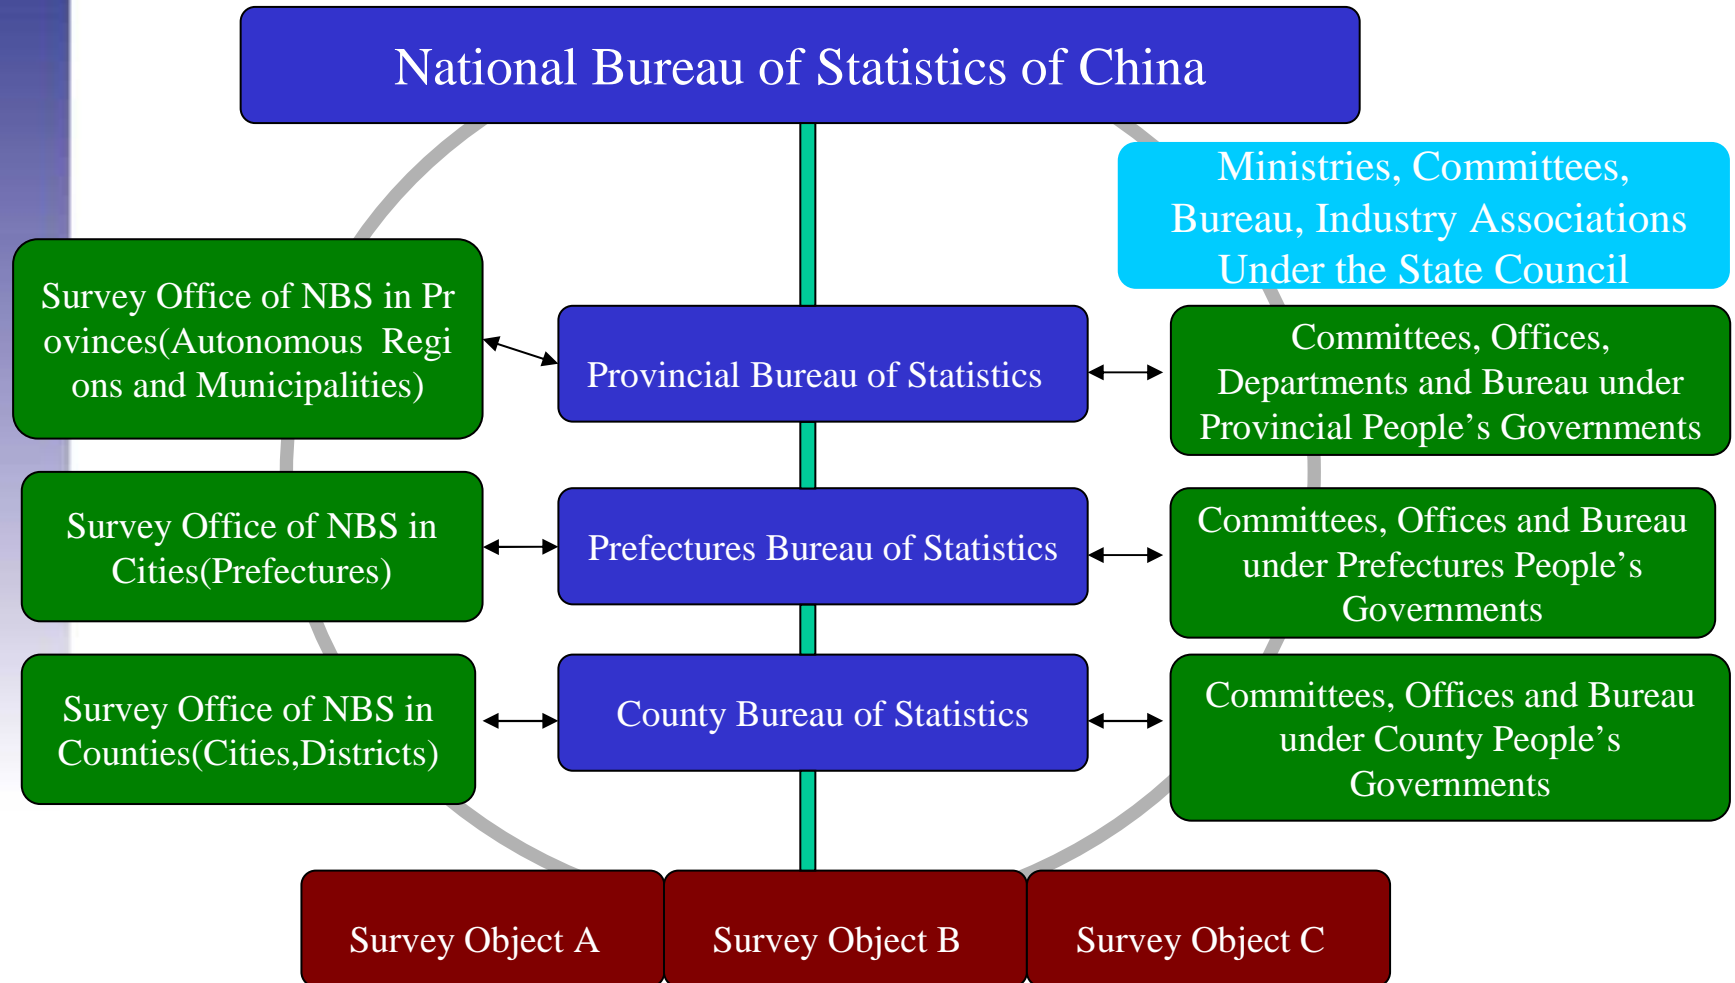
National Bureau of Statistics of China

Ministries, Committees, Bureau, Industry Associations Under the State Council

Survey Office of NBS in Provinces(Autonomous Regions and Municipalities)

Provincial Bureau of Statistics

Committees, Offices, Departments and Bureau under Provincial People's Governments

Survey Office of NBS in Cities(Prefectures)

Prefectures Bureau of Statistics

Committees, Offices and Bureau under Prefectures People's Governments

Survey Office of NBS in Counties(Cities,Districts)

County Bureau of Statistics

Committees, Offices and Bureau under County People's Governments

Survey Object A

Survey Object B

Survey Object C